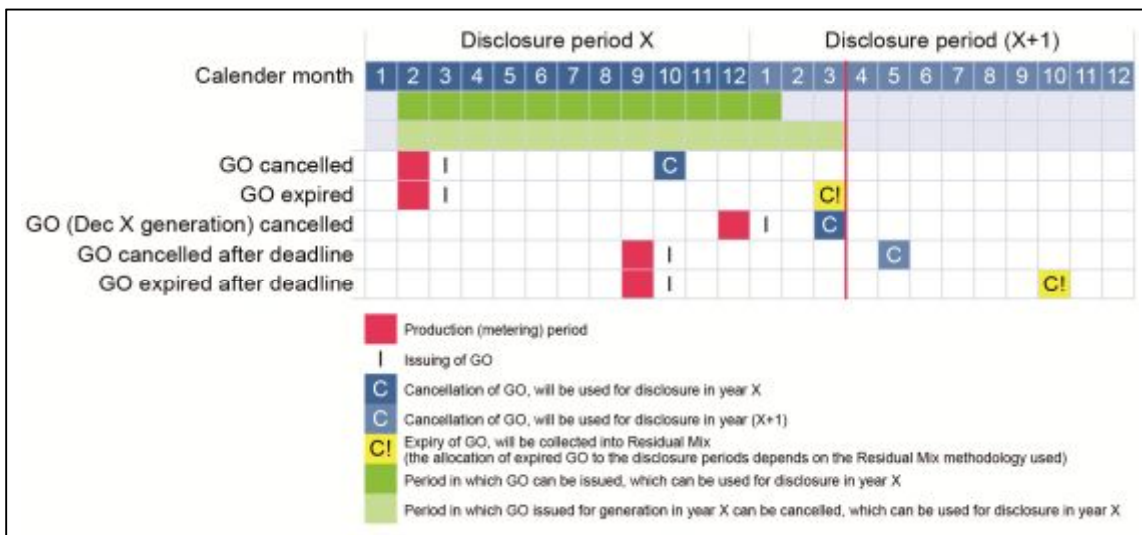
| | Disclosure period X | | | | | | | | | | | | Disclosure period (X+1) | | | | | | | | | | | |
|---|---|---|---|---|---|---|---|---|---|---|---|---|---|---|---|---|---|---|---|---|---|---|---|---|
| Calender month | 1 | 2 | 3 | 4 | 5 | 6 | 7 | 8 | 9 | 10 | 11 | 12 | 1 | 2 | 3 | 4 | 5 | 6 | 7 | 8 | 9 | 10 | 11 | 12 |
| GO cancelled | | | I | | | | | | | C | | | | | | | | | | | | | | |
| GO expired | | | I | | | | | | | | | | | | C! | | | | | | | | | |
| GO (Dec X generation) cancelled | | | | | | | | | | | | | I | | C | | | | | | | | | |
| GO cancelled after deadline | | | | | | | | | | I | | | | | | | C | | | | | | | |
| GO expired after deadline | | | | | | | | | | I | | | | | | | | | | | | C! | | |

Production (metering) period
I Issuing of GO
C Cancellation of GO, will be used for disclosure in year X
C Cancellation of GO, will be used for disclosure in year (X+1)
C! Expiry of GO, will be collected into Residual Mix (the allocation of expired GO to the disclosure periods depends on the Residual Mix methodology used)
Period in which GO can be issued, which can be used for disclosure in year X
Period in which GO issued for generation in year X can be cancelled, which can be used for disclosure in year X